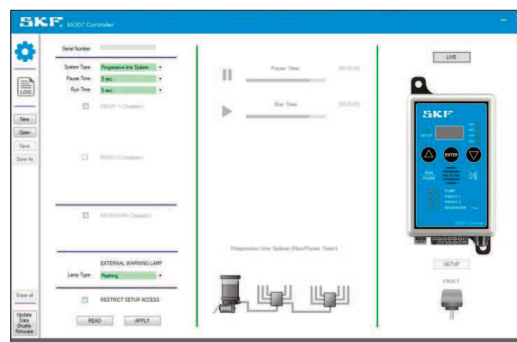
SKF 68307 Controller

LOG

New
Open
Save
Save As

Serial Number

System Type: Progressive line System
Pause Time: 5 sec
Run Time: 5 sec

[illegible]

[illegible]

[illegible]

EXTERNAL WARNING LAMP
Lamp Type: Flashing

RESTRICT SETUP ACCESS

READ
APPLY

Pause Time

Run Time

Progressive Line System (Run/Pause Timer)

LIVE

SKF

SETUP

ENTER

SETUP

Erase all

Update Data Shuttle Firmware